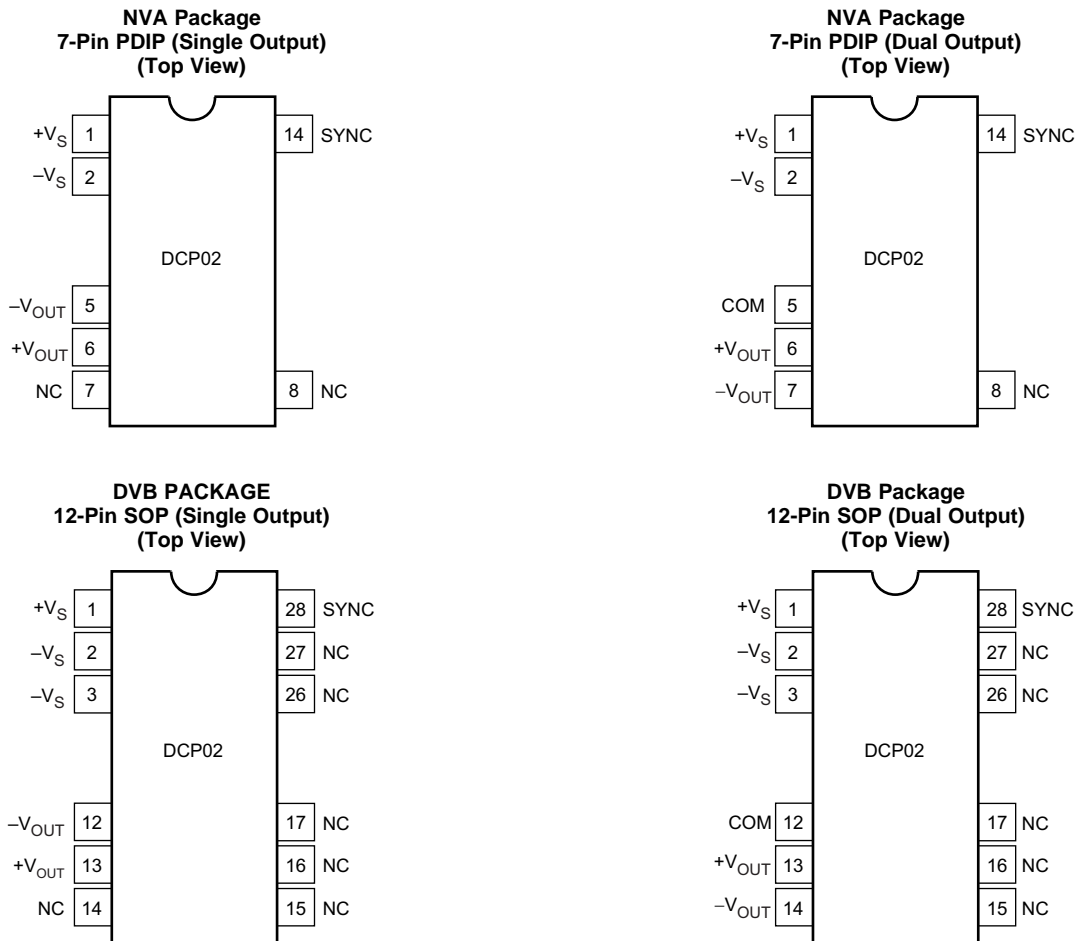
NVA Package
7-Pin PDIP (Single Output)
(Top View)

$+V_S$ 1
$-V_S$ 2
DCP02
$-V_{OUT}$ 5
$+V_{OUT}$ 6
NC 7
14 SYNC
8 NC

NVA Package
7-Pin PDIP (Dual Output)
(Top View)

$+V_S$ 1
$-V_S$ 2
DCP02
COM 5
$+V_{OUT}$ 6
$-V_{OUT}$ 7
14 SYNC
8 NC

DVB PACKAGE
12-Pin SOP (Single Output)
(Top View)

$+V_S$ 1
$-V_S$ 2
$-V_S$ 3
DCP02
$-V_{OUT}$ 12
$+V_{OUT}$ 13
NC 14
28 SYNC
27 NC
26 NC
17 NC
16 NC
15 NC

DVB Package
12-Pin SOP (Dual Output)
(Top View)

$+V_S$ 1
$-V_S$ 2
$-V_S$ 3
DCP02
COM 12
$+V_{OUT}$ 13
$-V_{OUT}$ 14
28 SYNC
27 NC
26 NC
17 NC
16 NC
15 NC